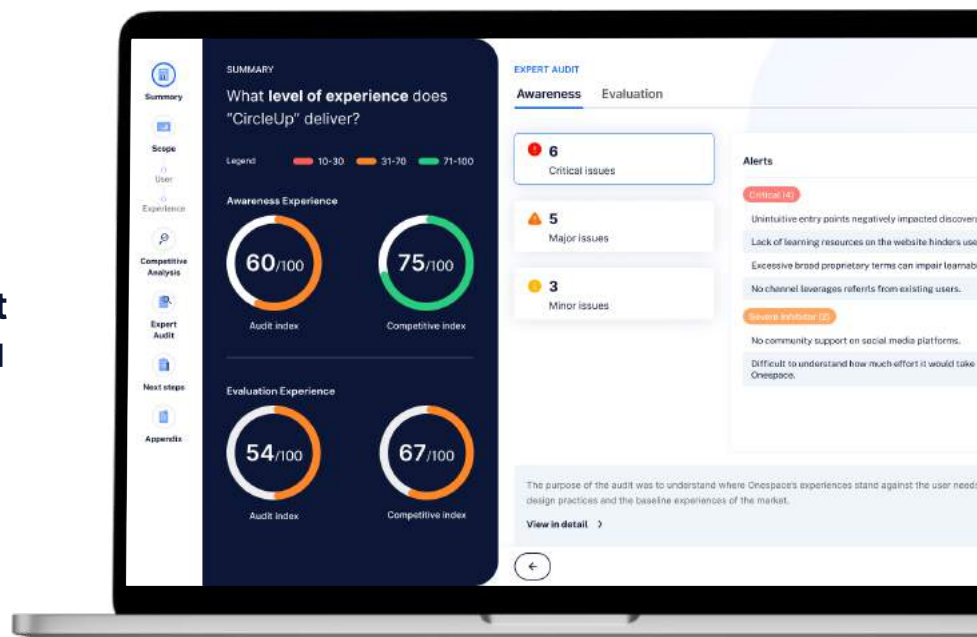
t
l

Summary
Scope
User
Experience
Competitive Analysis
Expert Audit
Next steps
Appendix

SUMMARY
What **level of experience** does "CircleUp" deliver?

Legend 10-30 31-70 71-100

Awareness Experience
60/100
Audit index
75/100
Competitive index

Evaluation Experience
54/100
Audit index
67/100
Competitive index

EXPERT AUDIT
Awareness Evaluation

6
Critical issues
5
Major issues
3
Minor issues

Alerts
Critical (4)
Unintuitive entry points negatively impacted discover
Lack of learning resources on the website hinders use
Excessive broad proprietary terms can impair learnab
No channel leverages referrals from existing users.
Severe Inhibitor (2)
No community support on social media platforms.
Difficult to understand how much effort it would take Onespace.

The purpose of the audit was to understand where Onespace's experiences stand against the user need design practices and the baseline experiences of the market.
View in detail ›